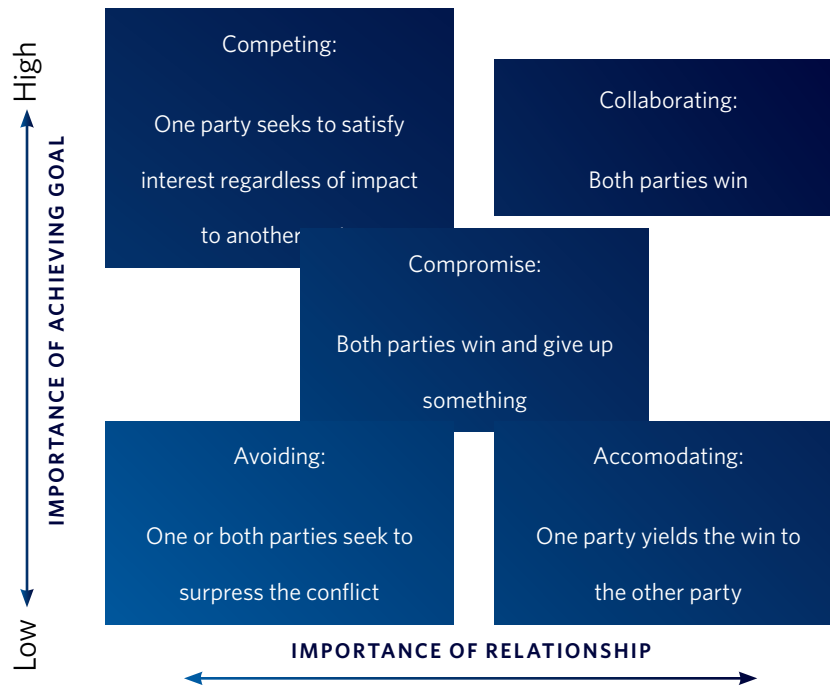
High

IMPORTANCE OF ACHIEVING GOAL

Low

Competing:

One party seeks to satisfy interest regardless of impact to anothe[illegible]

Collaborating:

Both parties win

Compromise:

Both parties win and give up something

Avoiding:

One or both parties seek to surpress the conflict

Accomodating:

One party yields the win to the other party

IMPORTANCE OF RELATIONSHIP